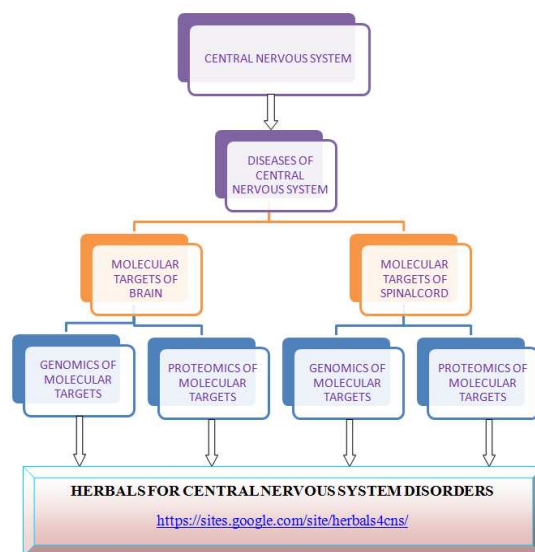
CENTRAL NERVOUS SYSTEM

DISEASES OF CENTRAL NERVOUS SYSTEM

MOLECULAR TARGETS OF BRAIN

MOLECULAR TARGETS OF SPINALCORD

GENOMICS OF MOLECULAR TARGETS

PROTEOMICS OF MOLECULAR TARGETS

GENOMICS OF MOLECULAR TARGETS

PROTEOMICS OF MOLECULAR TARGETS

HERBALS FOR CENTRAL NERVOUS SYSTEM DISORDERS

https://sites.google.com/site/herbals4cns/